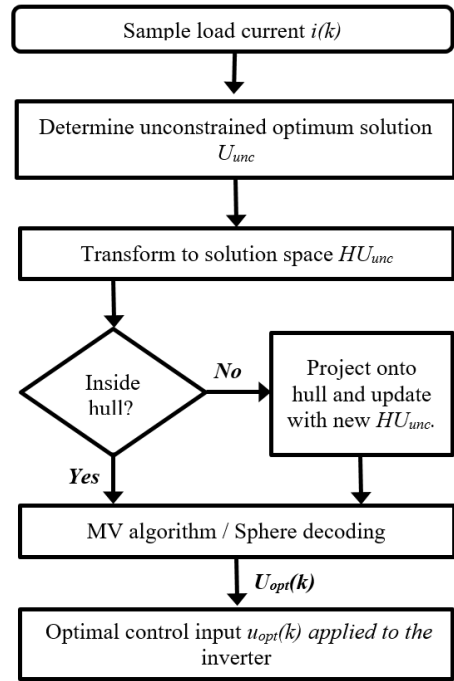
Sample load current $i(k)$

Determine unconstrained optimum solution $U_{unc}$

Transform to solution space $HU_{unc}$

Inside hull?

No

Project onto hull and update with new $HU_{unc}$.

Yes

MV algorithm / Sphere decoding

$U_{opt}(k)$

Optimal control input $u_{opt}(k)$ applied to the inverter